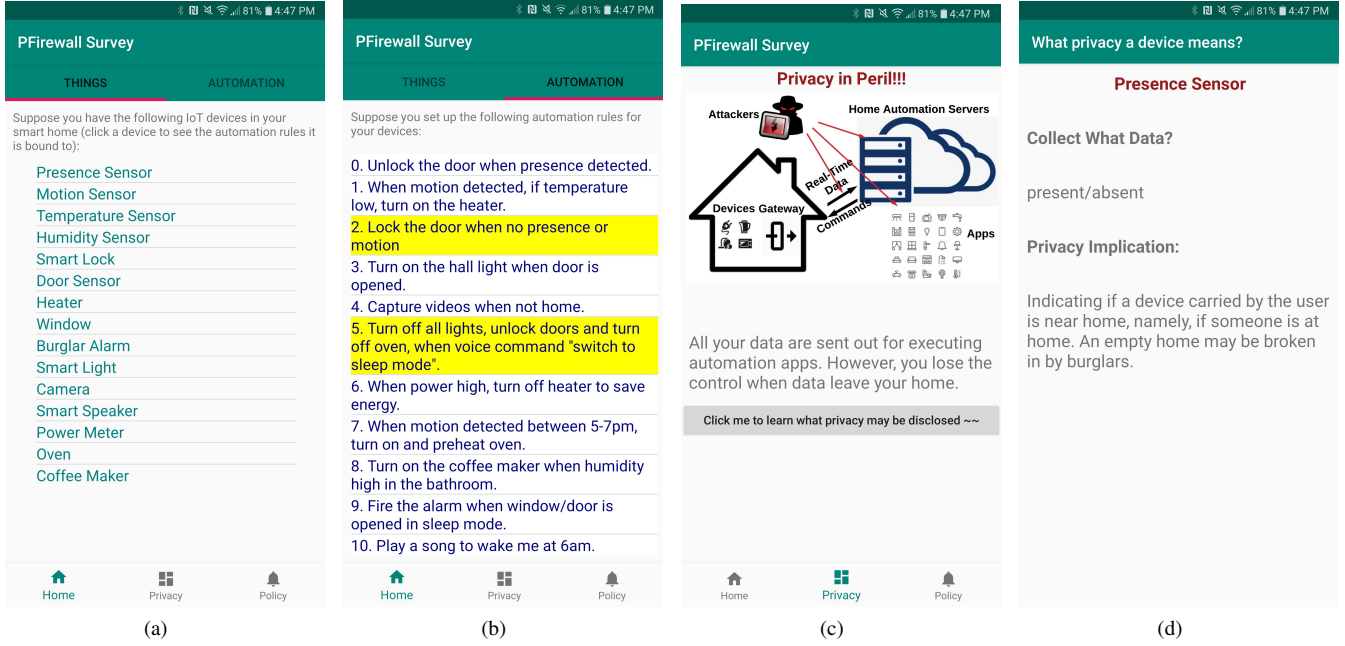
81% 4:47 PM

PFirewall Survey

THINGS AUTOMATION

Suppose you have the following IoT devices in your smart home (click a device to see the automation rules it is bound to):

Presence Sensor
Motion Sensor
Temperature Sensor
Humidity Sensor
Smart Lock
Door Sensor
Heater
Window
Burglar Alarm
Smart Light
Camera
Smart Speaker
Power Meter
Oven
Coffee Maker

Home Privacy Policy

(a)

81% 4:47 PM

PFirewall Survey

THINGS AUTOMATION

Suppose you set up the following automation rules for your devices:

0. Unlock the door when presence detected.
1. When motion detected, if temperature low, turn on the heater.
2. Lock the door when no presence or motion
3. Turn on the hall light when door is opened.
4. Capture videos when not home.
5. Turn off all lights, unlock doors and turn off oven, when voice command "switch to sleep mode".
6. When power high, turn off heater to save energy.
7. When motion detected between 5-7pm, turn on and preheat oven.
8. Turn on the coffee maker when humidity high in the bathroom.
9. Fire the alarm when window/door is opened in sleep mode.
10. Play a song to wake me at 6am.

Home Privacy Policy

(b)

81% 4:47 PM

PFirewall Survey

Privacy in Peril!!!

Attackers

Home Automation Servers

Real-Time Data

Commands

Devices Gateway

Apps

All your data are sent out for executing automation apps. However, you lose the control when data leave your home.

Click me to learn what privacy may be disclosed ~~

Home Privacy Policy

(c)

81% 4:47 PM

What privacy a device means?

Presence Sensor

Collect What Data?

present/absent

Privacy Implication:

Indicating if a device carried by the user is near home, namely, if someone is at home. An empty home may be broken in by burglars.

(d)